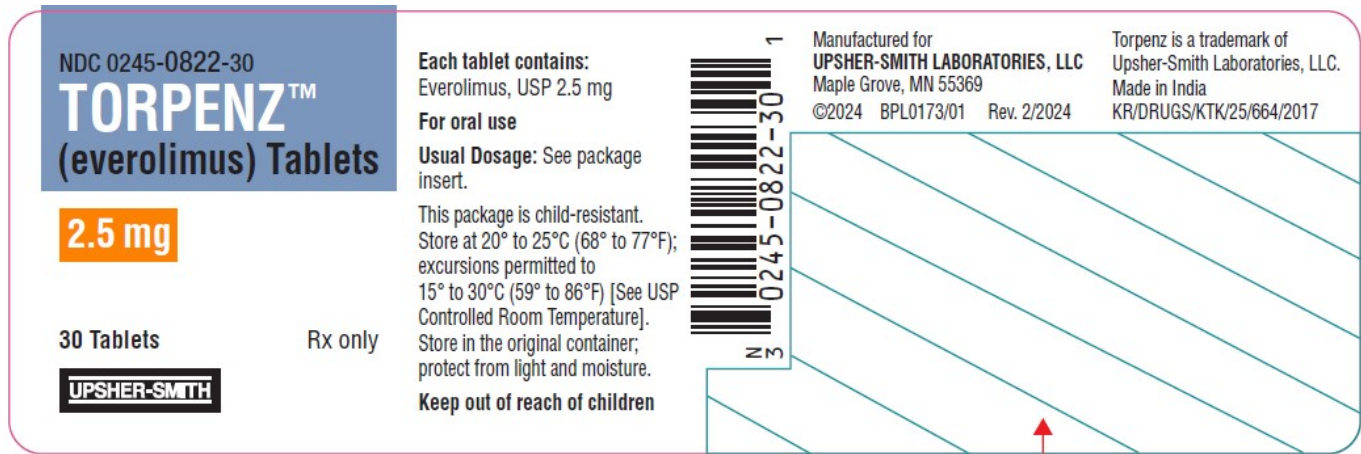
NDC 0245-0822-30
TORPENZ™
(everolimus) Tablets

2.5 mg

30 Tablets

Rx only

UPSHER-SMITH

Each tablet contains:
Everolimus, USP 2.5 mg

For oral use

Usual Dosage: See package insert.

This package is child-resistant. Store at 20° to 25°C (68° to 77°F); excursions permitted to 15° to 30°C (59° to 86°F) [See USP Controlled Room Temperature]. Store in the original container; protect from light and moisture.

Keep out of reach of children

N 3 0245-0822-30 1

Manufactured for
UPSHER-SMITH LABORATORIES, LLC
Maple Grove, MN 55369
©2024 BPL0173/01 Rev. 2/2024

Torpenz is a trademark of Upsher-Smith Laboratories, LLC.
Made in India
KR/DRUGS/KTK/25/664/2017